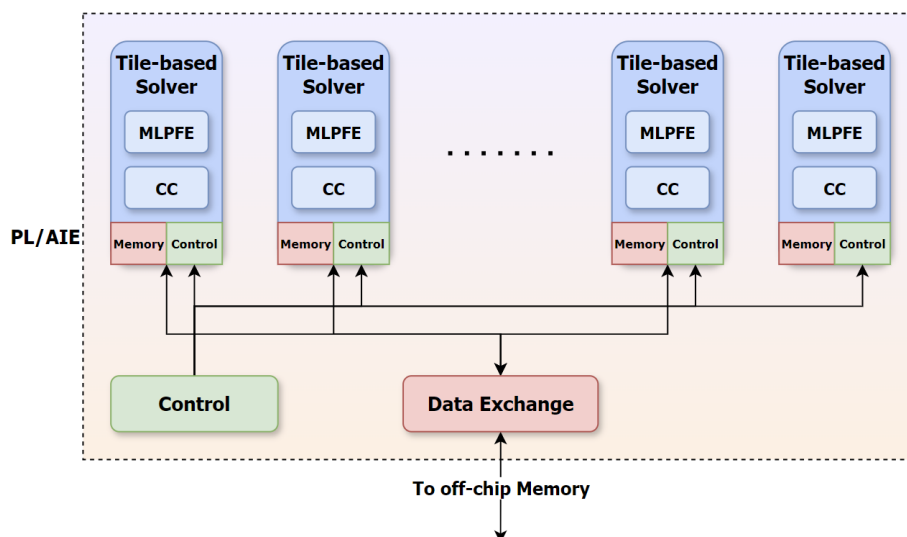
PL/AIE

Tile-based Solver
MLPFE
CC
Memory Control

Tile-based Solver
MLPFE
CC
Memory Control

. . . . . . .

Tile-based Solver
MLPFE
CC
Memory Control

Tile-based Solver
MLPFE
CC
Memory Control

Control

Data Exchange

To off-chip Memory